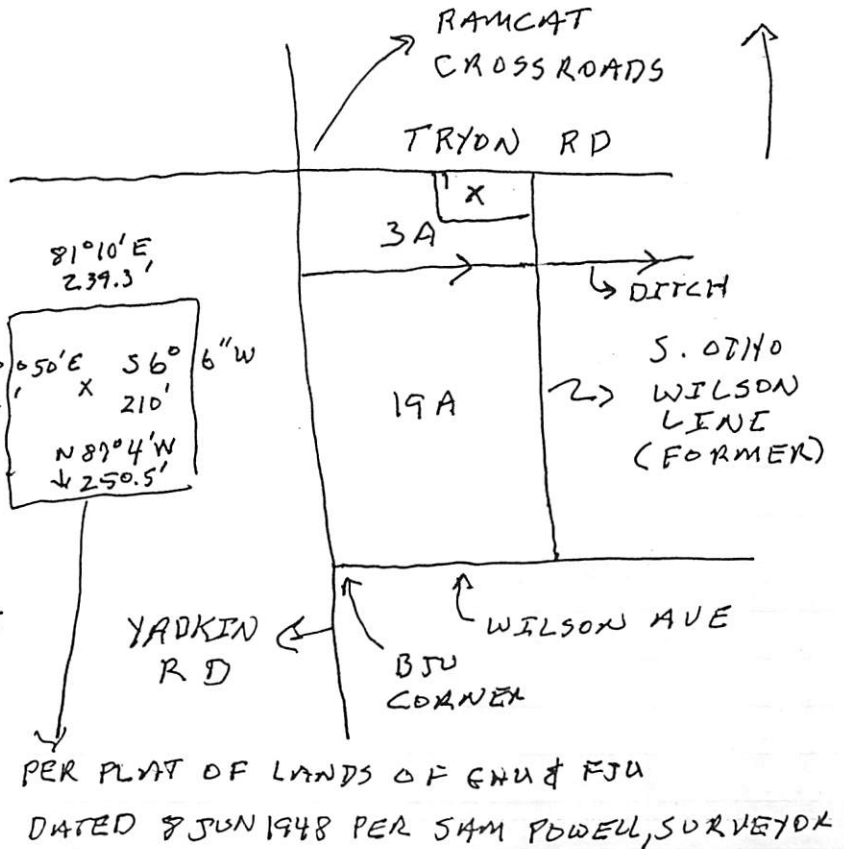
RAMCAT CROSSROADS

TRYON RD

X

3A

DITCH

81°10'E, 239.3'

°50'E, X

56° 6"W 210'

N87°4'W 250.5'

19A

S. OTHO WILSON LINE (FORMER)

YADKIN RD

BJU CORNER

WILSON AVE

PER PLAT OF LANDS OF GHW & FJU DATED 8 JUN 1948 PER SAM POWELL, SURVEYOR